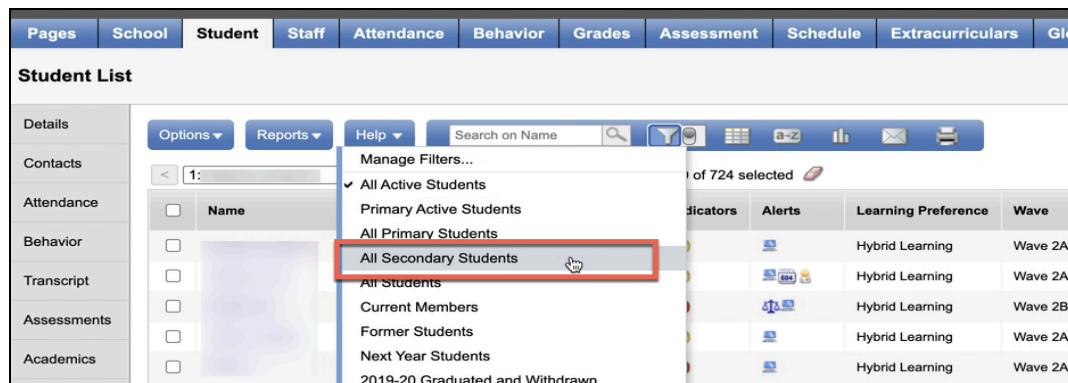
Pages School Student Staff Attendance Behavior Grades Assessment Schedule Extracurriculars Gl

Student List

Details
Contacts
Attendance
Behavior
Transcript
Assessments
Academics

Options ▾ Reports ▾ Help ▾ Search on Name

a-z

< 1: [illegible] of 724 selected

Manage Filters...
✓ All Active Students
Primary Active Students
All Primary Students
All Secondary Students
All Students
Current Members
Former Students
Next Year Students
2019-20 Graduated and Withdrawn

| | Name | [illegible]dicators | Alerts | Learning Preference | Wave |
|---|---|---|---|---|---|
| | | | | Hybrid Learning | Wave 2A |
| | | | 504 | Hybrid Learning | Wave 2A |
| | | | | Hybrid Learning | Wave 2B |
| | | | | Hybrid Learning | Wave 2A |
| | | | | Hybrid Learning | Wave 2A |